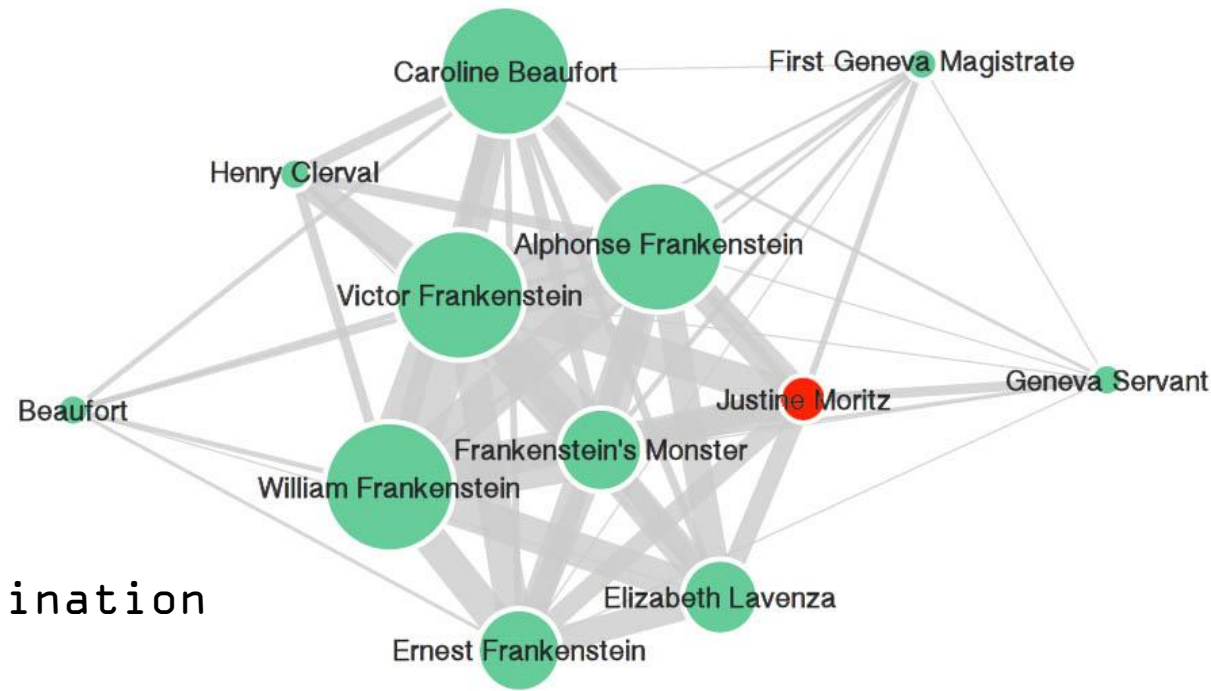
Caroline Beaufort
First Geneva Magistrate
Henry Clerval
Alphonse Frankenstein
Victor Frankenstein
Beaufort
Justine Moritz
Geneva Servant
Frankenstein's Monster
William Frankenstein
ination
Elizabeth Lavenza
Ernest Frankenstein